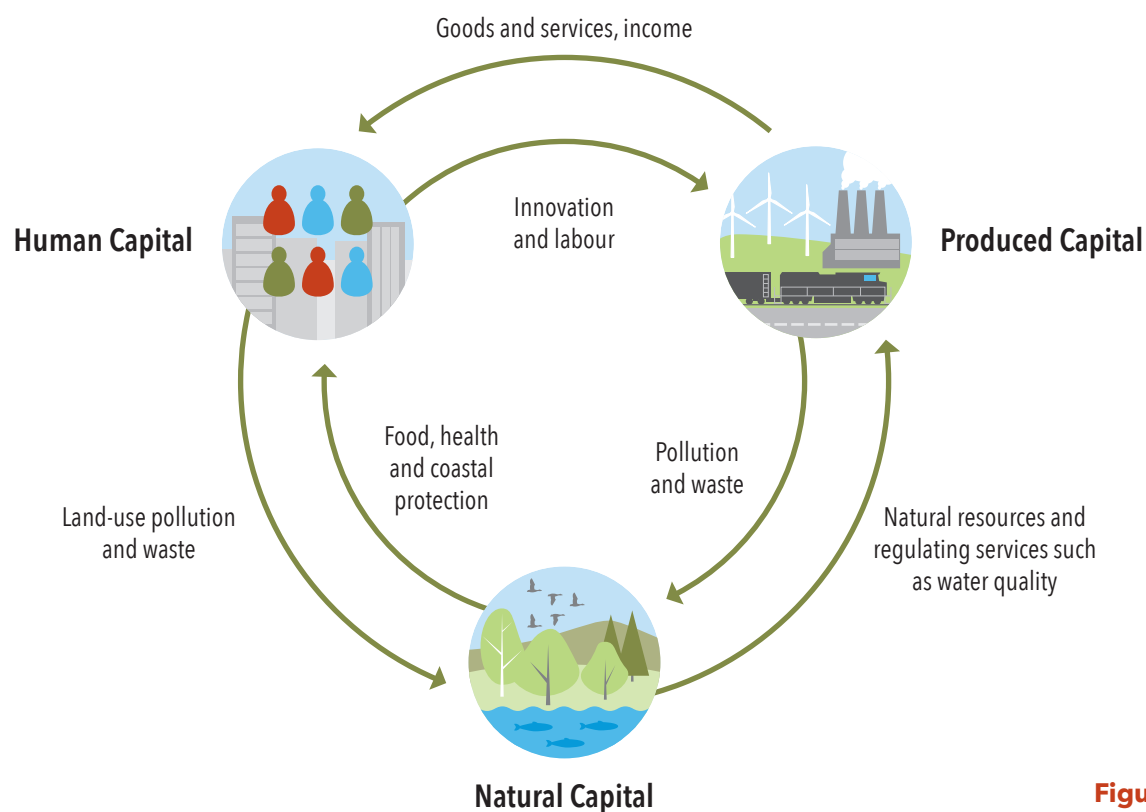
Goods and services, income

Human Capital

Innovation and labour

Produced Capital

Food, health and coastal protection

Pollution and waste

Land-use pollution and waste

Natural resources and regulating services such as water quality

Natural Capital

Figu